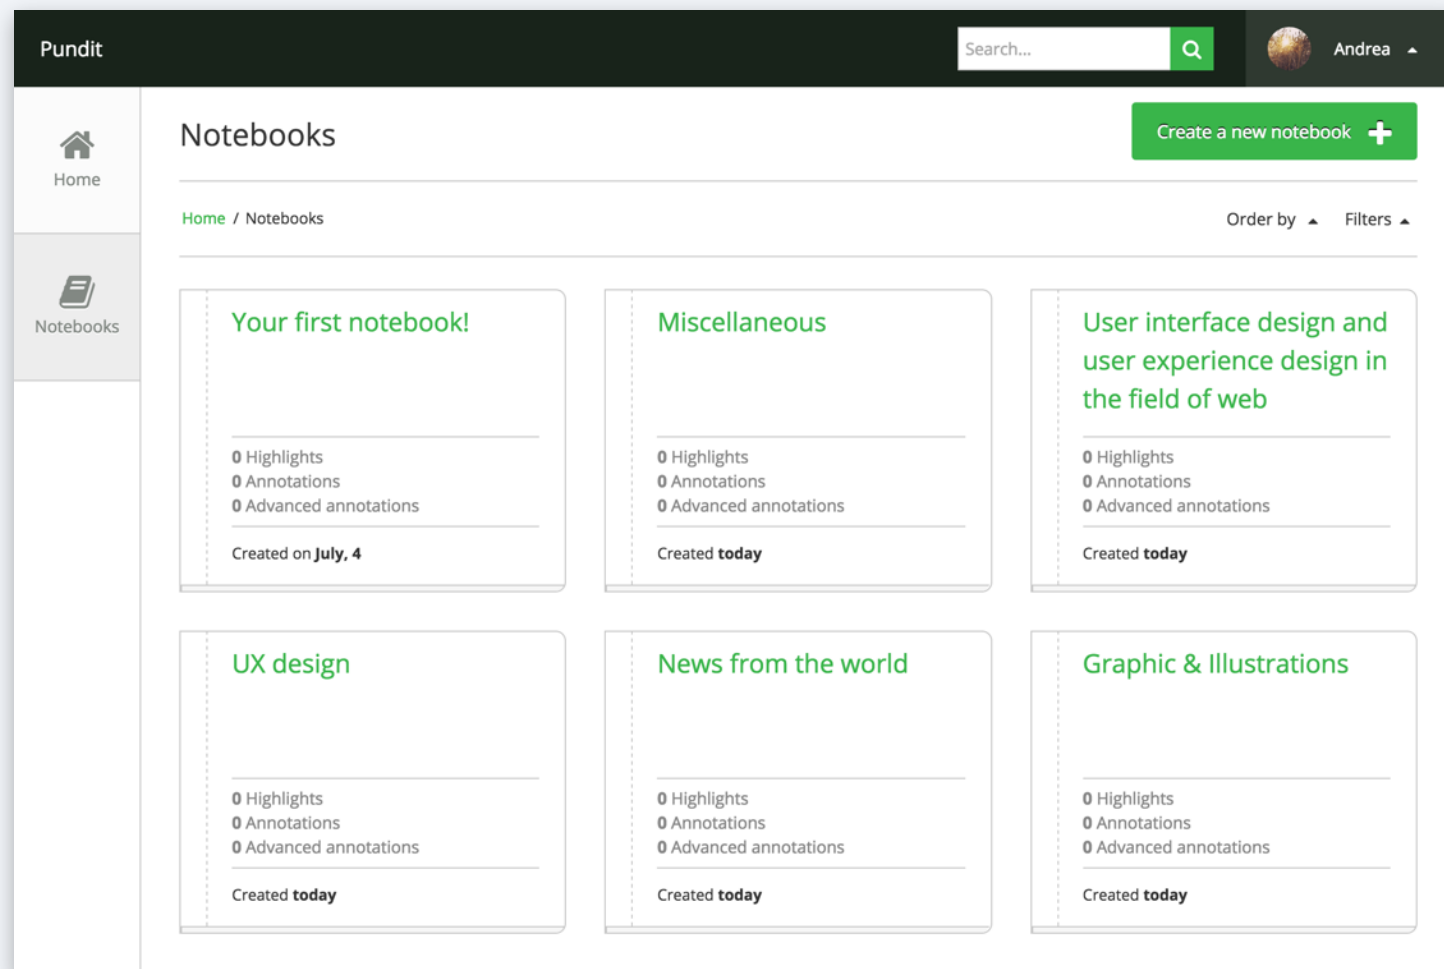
Pundit

Search...

Andrea

Home

Notebooks

Notebooks

Create a new notebook

Home / Notebooks

Order by

Filters

Your first notebook!

0 Highlights
0 Annotations
0 Advanced annotations

Created on July, 4

Miscellaneous

0 Highlights
0 Annotations
0 Advanced annotations

Created today

User interface design and user experience design in the field of web

0 Highlights
0 Annotations
0 Advanced annotations

Created today

UX design

0 Highlights
0 Annotations
0 Advanced annotations

Created today

News from the world

0 Highlights
0 Annotations
0 Advanced annotations

Created today

Graphic & Illustrations

0 Highlights
0 Annotations
0 Advanced annotations

Created today